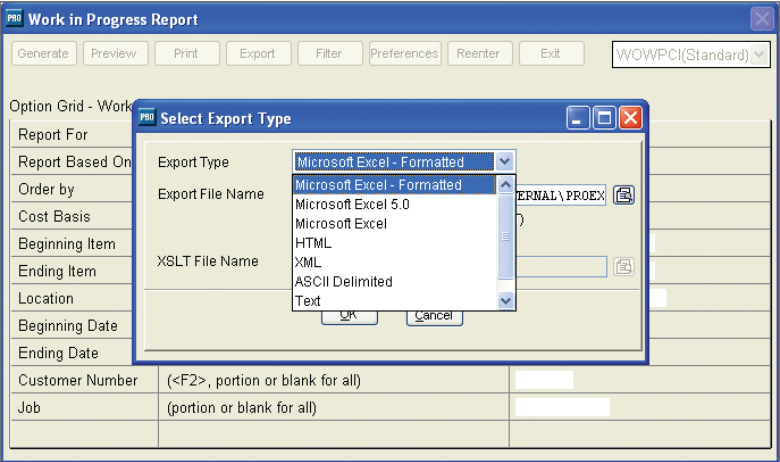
PRO Work in Progress Report

Generate Preview Print Export Filter Preferences Reenter Exit WOWPCI(Standard)

Option Grid - Work

Report For
Report Based On
Order by
Cost Basis
Beginning Item
Ending Item
Location
Beginning Date
Ending Date
Customer Number (<F2>, portion or blank for all)
Job (portion or blank for all)

PRO Select Export Type

Export Type Microsoft Excel - Formatted

Export File Name ERNAL\PROEX

XSLT File Name

Microsoft Excel - Formatted
Microsoft Excel 5.0
Microsoft Excel
HTML
XML
ASCII Delimited
Text

OK Cancel